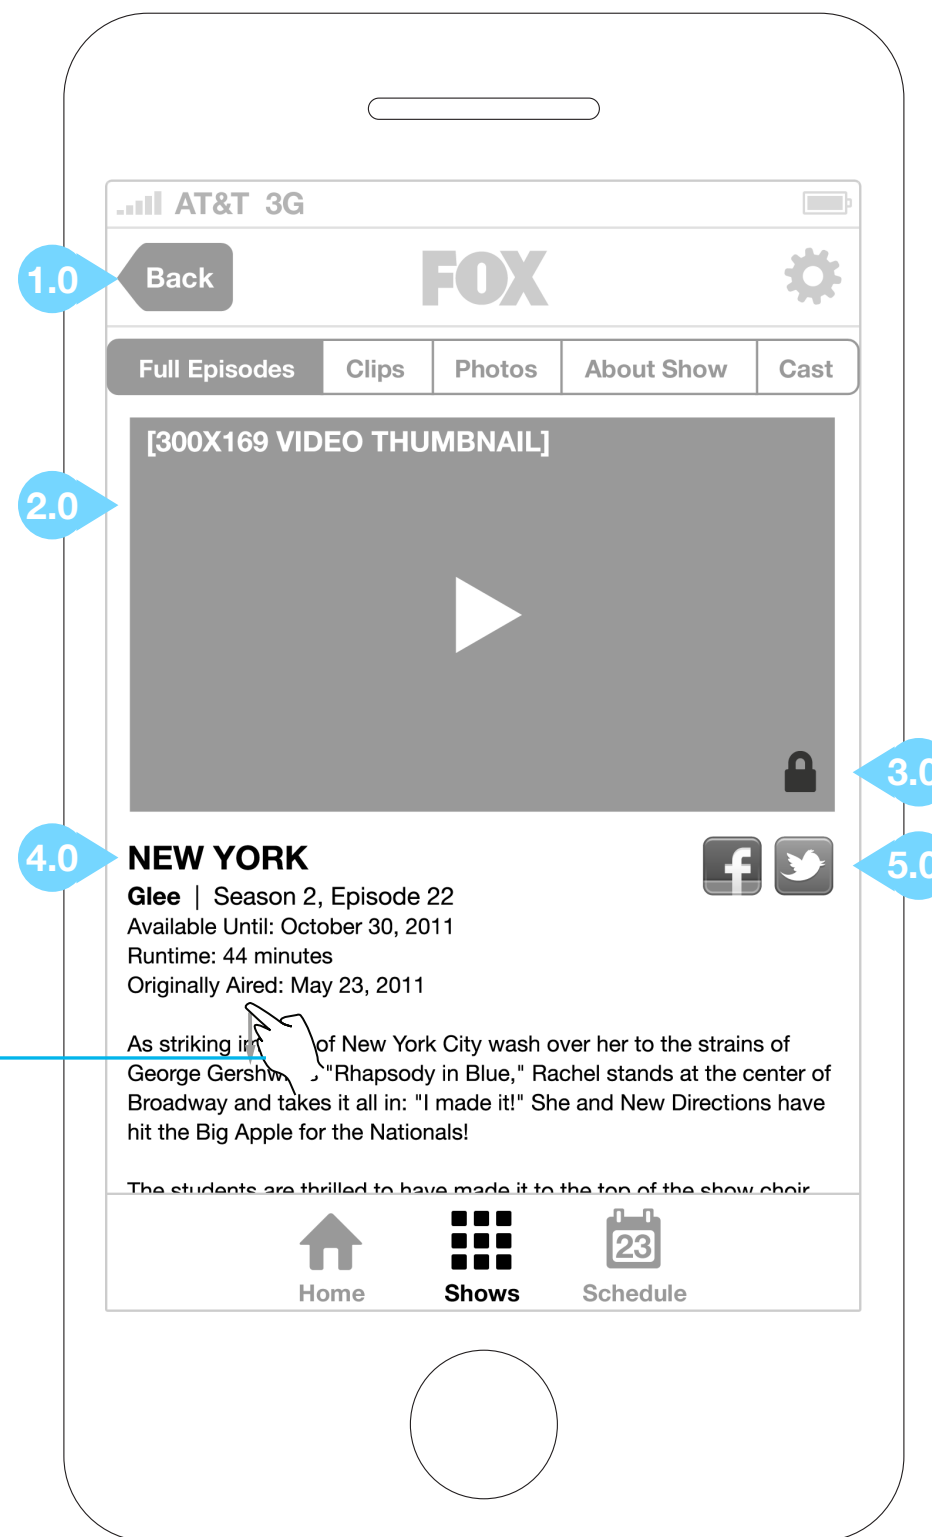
AT&T 3G

1.0

Back

FOX

Full Episodes | Clips | Photos | About Show | Cast

[300X169 VIDEO THUMBNAIL]

2.0

3.0

4.0

NEW YORK

5.0

Glee | Season 2, Episode 22
Available Until: October 30, 2011
Runtime: 44 minutes
Originally Aired: May 23, 2011

As striking i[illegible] of New York City wash over her to the strains of George Gershw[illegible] "Rhapsody in Blue," Rachel stands at the center of Broadway and takes it all in: "I made it!" She and New Directions have hit the Big Apple for the Nationals!

The students are thrilled to have made it to the top of the show choir

Home
Shows
23
Schedule